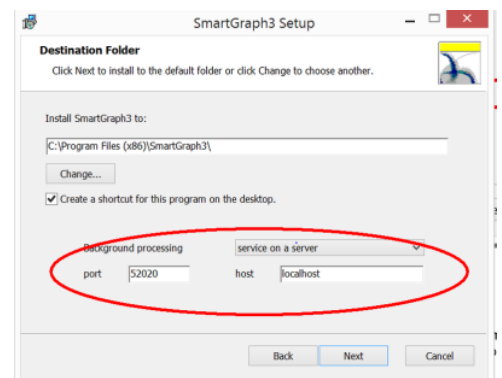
SmartGraph3 Setup

Destination Folder

Click Next to install to the default folder or click Change to choose another.

Install SmartGraph3 to:

C:\Program Files (x86)\SmartGraph3\

Change...

Create a shortcut for this program on the desktop.

Background processing

service on a server

port

52020

host

localhost

Back

Next

Cancel